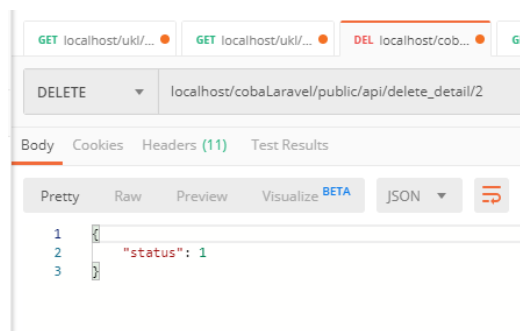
GET localhost/ukl/... GET localhost/ukl/... DEL localhost/cob... G

DELETE localhost/cobaLaravel/public/api/delete_detail/2

Body Cookies Headers (11) Test Results

Pretty Raw Preview Visualize BETA JSON

1 {
2 "status": 1
3 }